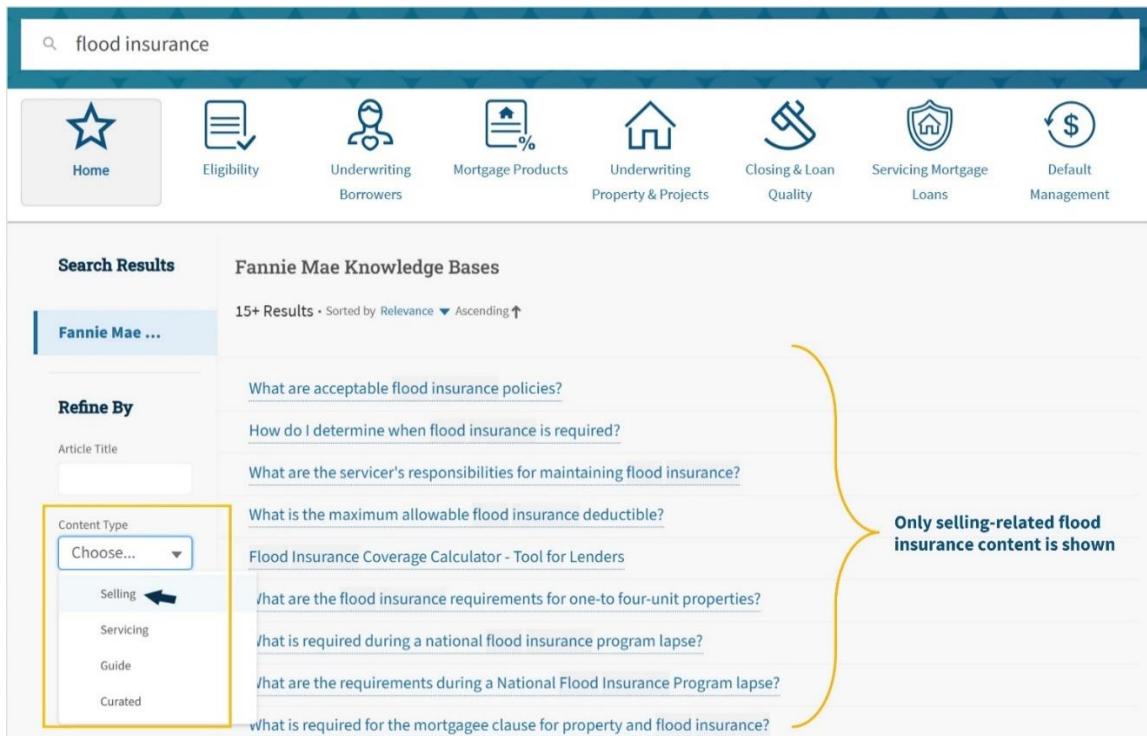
flood insurance

Home

Eligibility

Underwriting Borrowers

Mortgage Products

Underwriting Property & Projects

Closing & Loan Quality

Servicing Mortgage Loans

Default Management

Search Results

Fannie Mae ...

Refine By

Article Title

Content Type

Choose...

Selling

Servicing

Guide

Curated

Fannie Mae Knowledge Bases

15+ Results • Sorted by Relevance Ascending

What are acceptable flood insurance policies?

How do I determine when flood insurance is required?

What are the servicer's responsibilities for maintaining flood insurance?

What is the maximum allowable flood insurance deductible?

Flood Insurance Coverage Calculator - Tool for Lenders

hat are the flood insurance requirements for one-to four-unit properties?

hat is required during a national flood insurance program lapse?

hat are the requirements during a National Flood Insurance Program lapse?

What is required for the mortgagee clause for property and flood insurance?

Only selling-related flood insurance content is shown